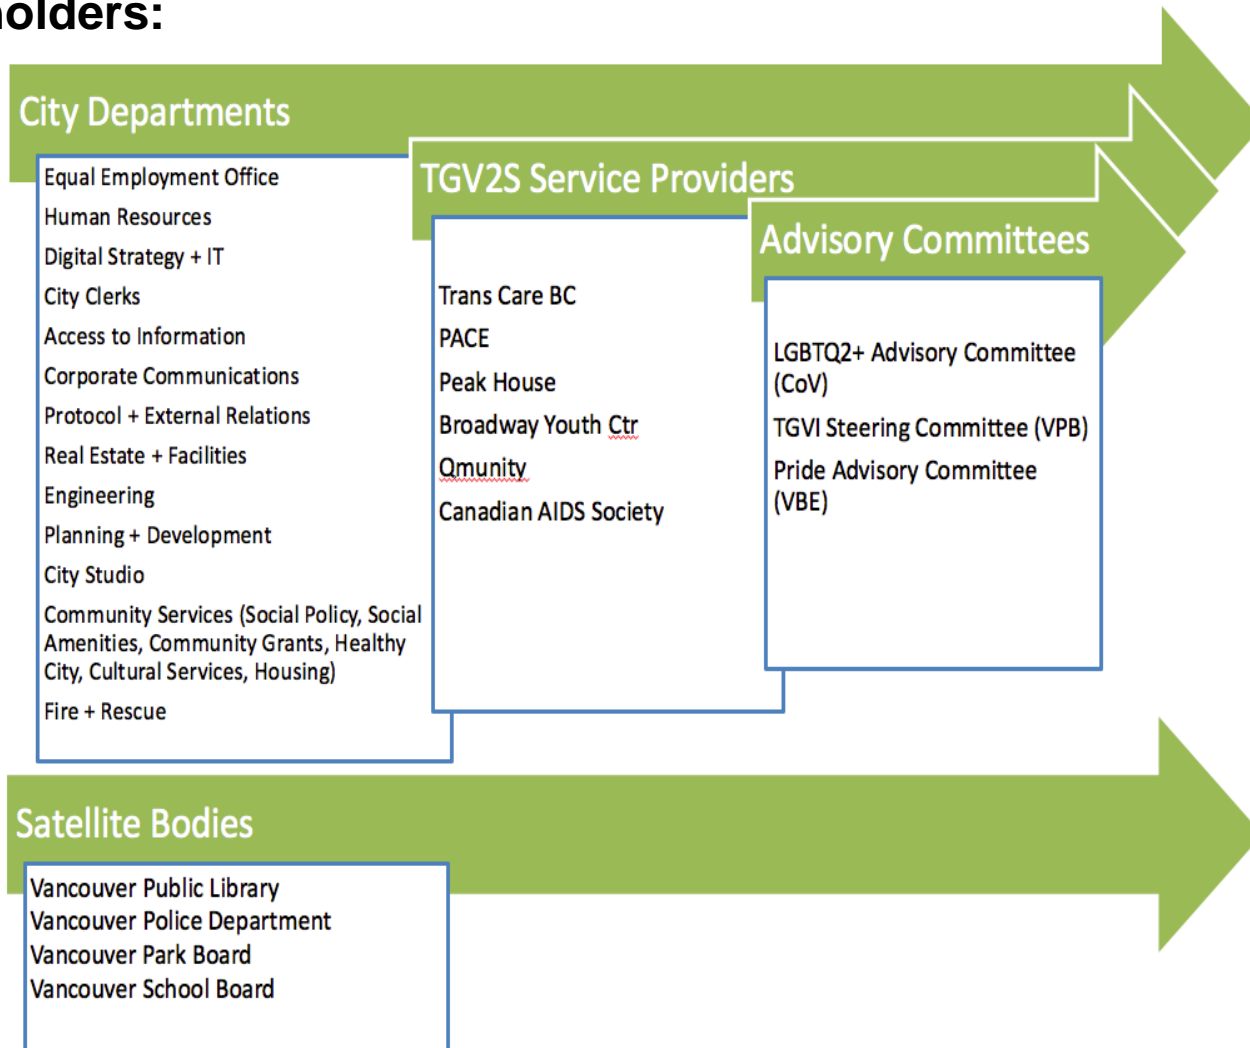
olders:

City Departments

Equal Employment Office
Human Resources
Digital Strategy + IT
City Clerks
Access to Information
Corporate Communications
Protocol + External Relations
Real Estate + Facilities
Engineering
Planning + Development
City Studio
Community Services (Social Policy, Social Amenities, Community Grants, Healthy City, Cultural Services, Housing)
Fire + Rescue

TGV2S Service Providers

Trans Care BC
PACE
Peak House
Broadway Youth Ctr
Qmunity
Canadian AIDS Society

Advisory Committees

LGBTQ2+ Advisory Committee (CoV)
TGVI Steering Committee (VPB)
Pride Advisory Committee (VBE)

Satellite Bodies

Vancouver Public Library
Vancouver Police Department
Vancouver Park Board
Vancouver School Board